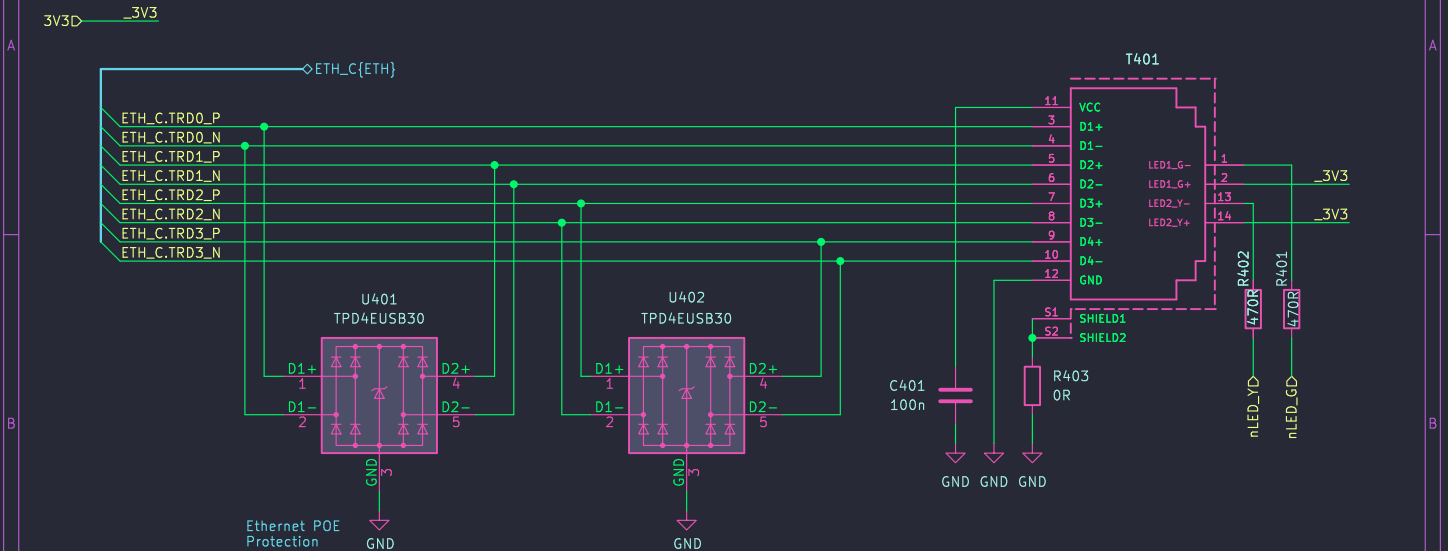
A

B

3V3 _3V3

ETH_C{ETH}

ETH_C.TRD0_P
ETH_C.TRD0_N
ETH_C.TRD1_P
ETH_C.TRD1_N
ETH_C.TRD2_P
ETH_C.TRD2_N
ETH_C.TRD3_P
ETH_C.TRD3_N

T401

11 VCC
3 D1+
4 D1−
5 D2+
6 D2−
7 D3+
8 D3−
9 D4+
10 D4−
12 GND

LED1_G− 1
LED1_G+ 2
LED2_Y− 13
LED2_Y+ 14

_3V3
_3V3

S1 SHIELD1
S2 SHIELD2

R402 470R
R401 470R

nLED_Y
nLED_G

C401 100n

R403 0R

GND GND GND

U401
TPD4EUSB30
D1+ 1
D1− 2
D2+ 4
D2− 5
GND 3
GND

U402
TPD4EUSB30
D1+ 1
D1− 2
D2+ 4
D2− 5
GND 3
GND

Ethernet POE
Protection